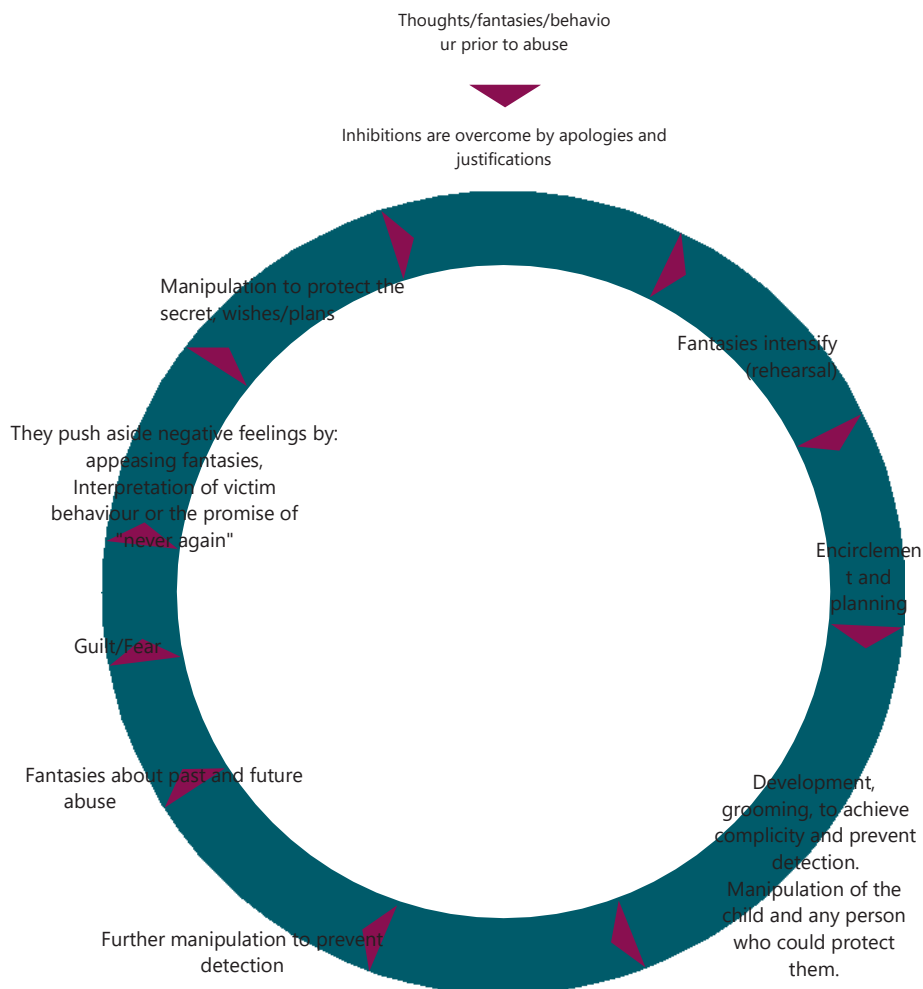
Thoughts/fantasies/behaviour prior to abuse

Inhibitions are overcome by apologies and justifications

Fantasies intensify (rehearsal)

Encirclement and planning

Development, grooming, to achieve complicity and prevent detection. Manipulation of the child and any person who could protect them.

Further manipulation to prevent detection

Fantasies about past and future abuse

Guilt/Fear

They push aside negative feelings by: appeasing fantasies, Interpretation of victim behaviour or the promise of "never again"

Manipulation to protect the secret, wishes/plans